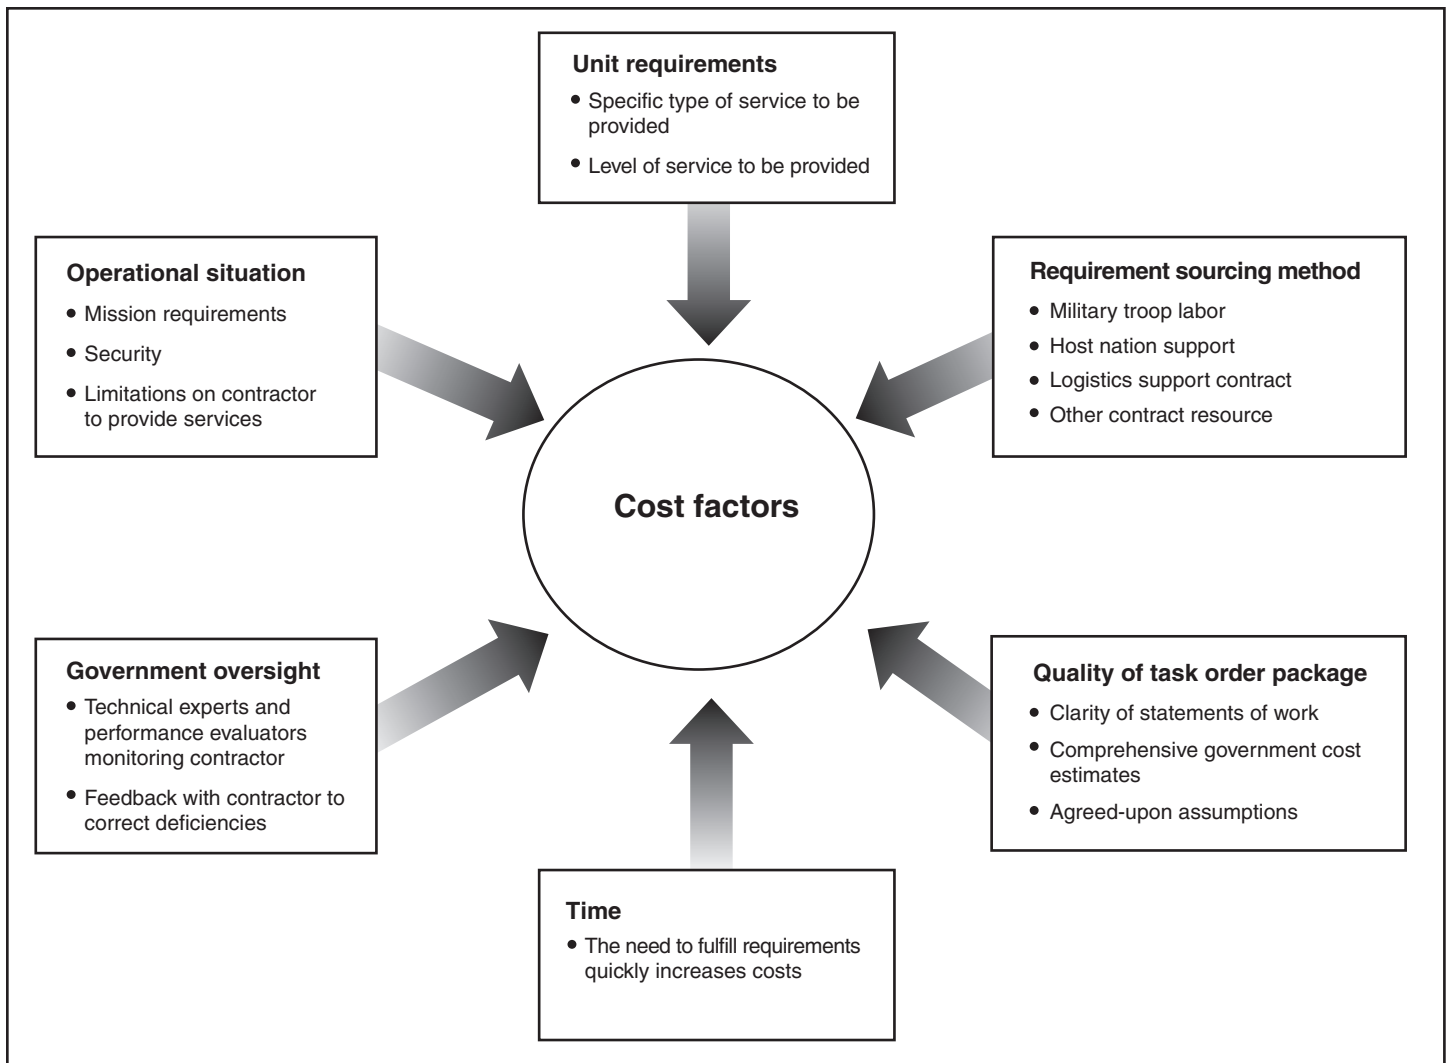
Unit requirements
• Specific type of service to be provided
• Level of service to be provided

Operational situation
• Mission requirements
• Security
• Limitations on contractor to provide services

Requirement sourcing method
• Military troop labor
• Host nation support
• Logistics support contract
• Other contract resource

Cost factors

Government oversight
• Technical experts and performance evaluators monitoring contractor
• Feedback with contractor to correct deficiencies

Quality of task order package
• Clarity of statements of work
• Comprehensive government cost estimates
• Agreed-upon assumptions

Time
• The need to fulfill requirements quickly increases costs